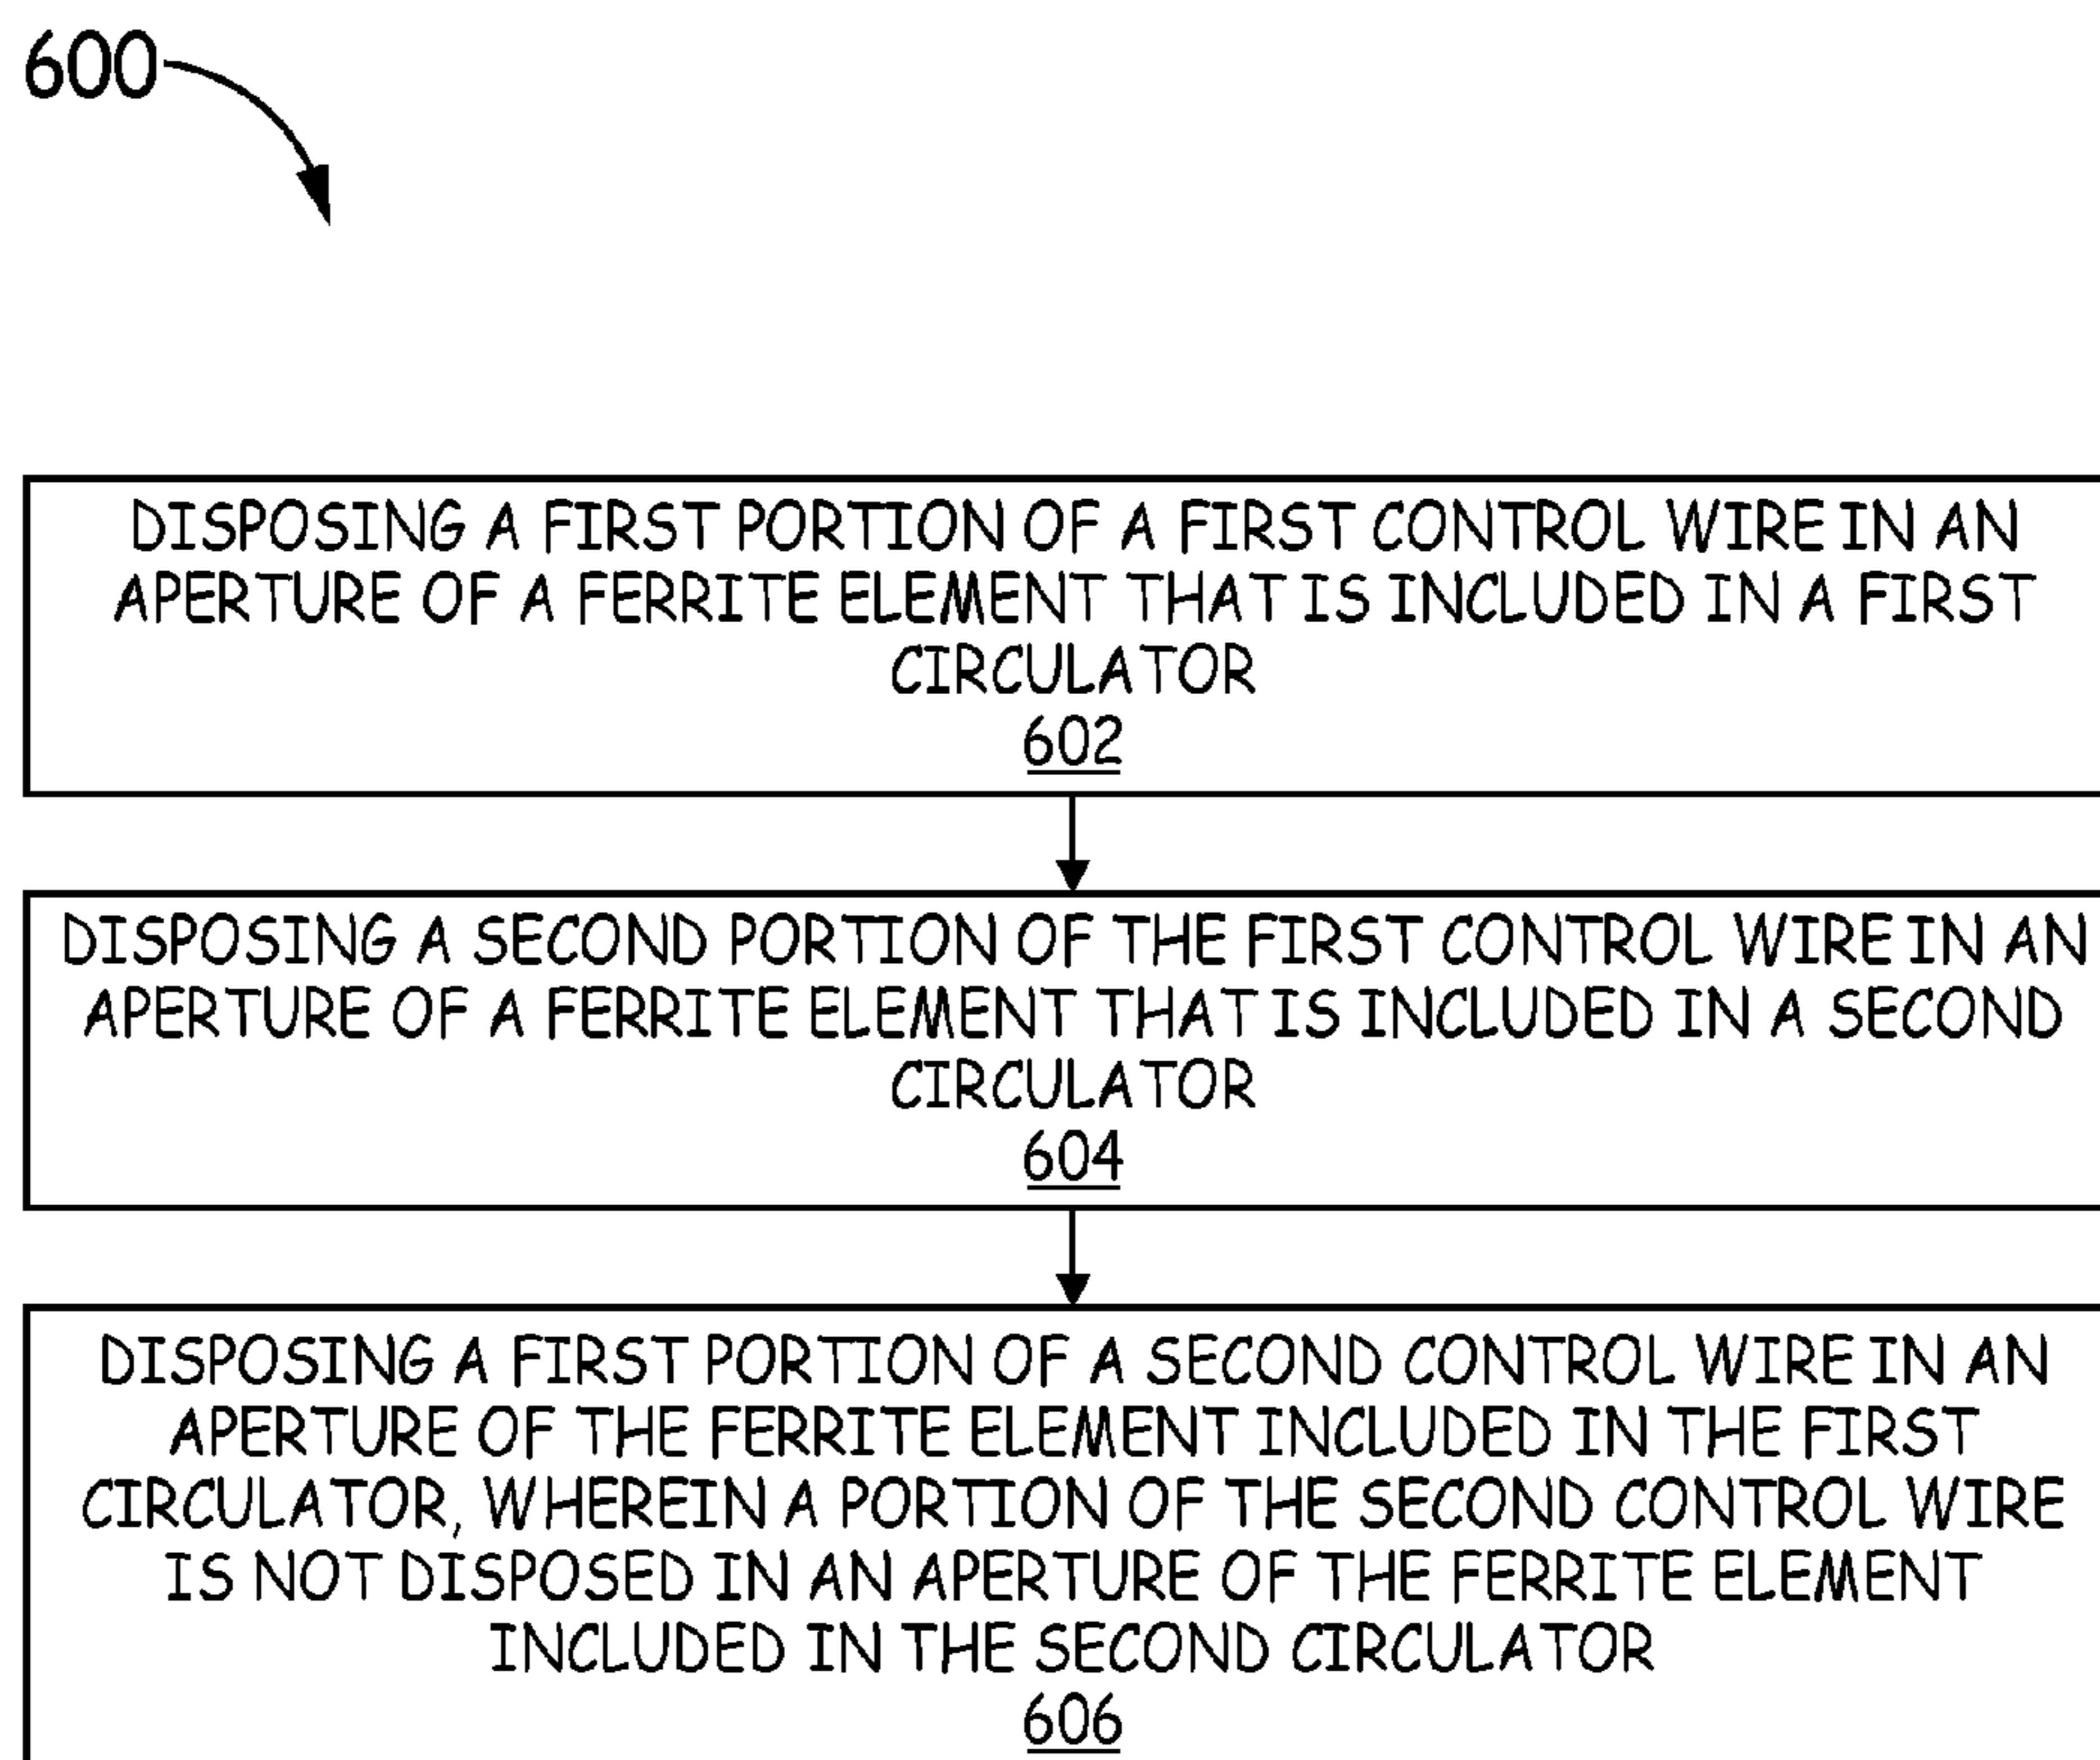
600

DISPOSING A FIRST PORTION OF A FIRST CONTROL WIRE IN AN APERTURE OF A FERRITE ELEMENT THAT IS INCLUDED IN A FIRST CIRCULATOR
602

DISPOSING A SECOND PORTION OF THE FIRST CONTROL WIRE IN AN APERTURE OF A FERRITE ELEMENT THAT IS INCLUDED IN A SECOND CIRCULATOR
604

DISPOSING A FIRST PORTION OF A SECOND CONTROL WIRE IN AN APERTURE OF THE FERRITE ELEMENT INCLUDED IN THE FIRST CIRCULATOR, WHEREIN A PORTION OF THE SECOND CONTROL WIRE IS NOT DISPOSED IN AN APERTURE OF THE FERRITE ELEMENT INCLUDED IN THE SECOND CIRCULATOR
606